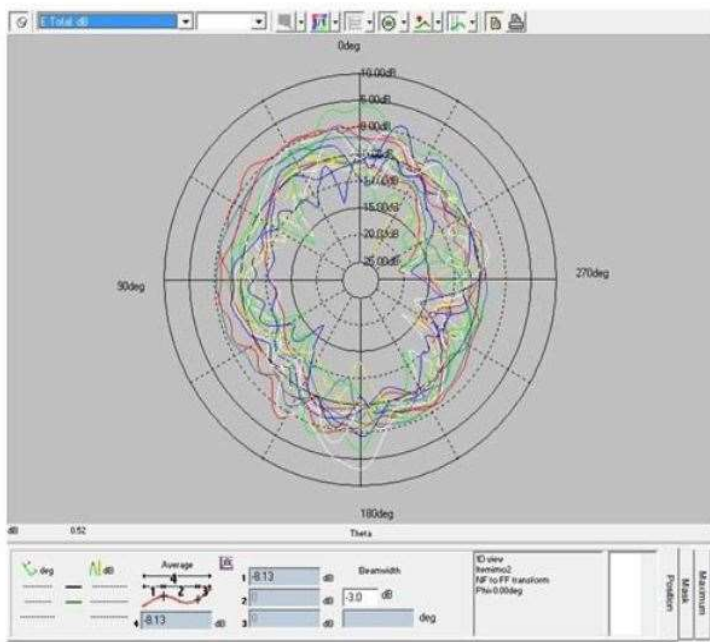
E Total dB

0deg

10.00dB
5.00dB
0.00dB
-5.00dB
-10.00dB
-15.00dB
-20.00dB
-25.00dB

90deg

270deg

180deg

dB 0.52

Theta

deg

dB

Average

1 -8.13 dB

2 0 dB

3 0 dB

4 -8.13 dB

Beamwidth

-3.0 dB

deg

1D view
Itemimo2
NF to FF transform
Phi 0.00deg

Position

Mask

Maximum